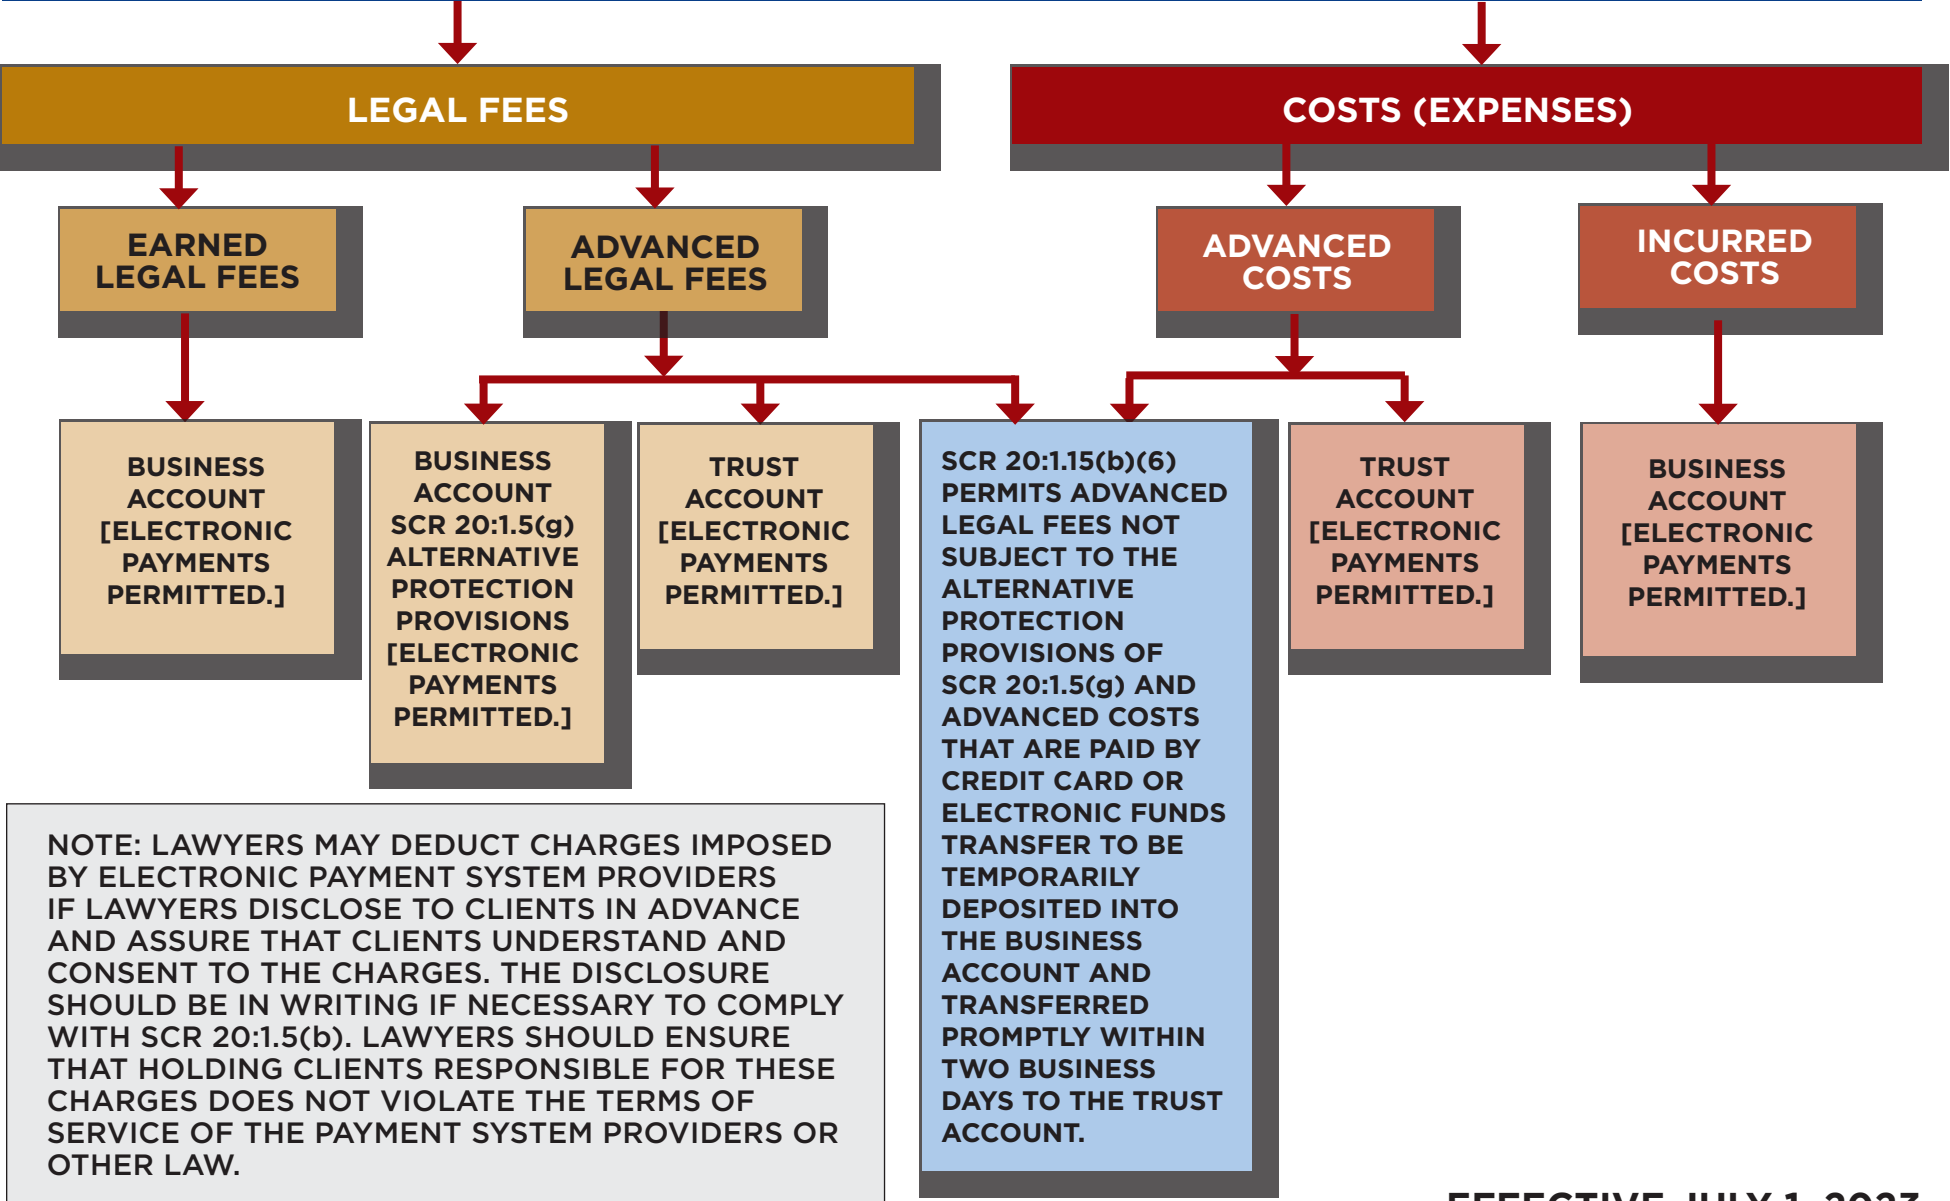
LEGAL FEES

COSTS (EXPENSES)

EARNED LEGAL FEES

ADVANCED LEGAL FEES

ADVANCED COSTS

INCURRED COSTS

BUSINESS ACCOUNT [ELECTRONIC PAYMENTS PERMITTED.]

BUSINESS ACCOUNT SCR 20:1.5(g) ALTERNATIVE PROTECTION PROVISIONS [ELECTRONIC PAYMENTS PERMITTED.]

TRUST ACCOUNT [ELECTRONIC PAYMENTS PERMITTED.]

SCR 20:1.15(b)(6) PERMITS ADVANCED LEGAL FEES NOT SUBJECT TO THE ALTERNATIVE PROTECTION PROVISIONS OF SCR 20:1.5(g) AND ADVANCED COSTS THAT ARE PAID BY CREDIT CARD OR ELECTRONIC FUNDS TRANSFER TO BE TEMPORARILY DEPOSITED INTO THE BUSINESS ACCOUNT AND TRANSFERRED PROMPTLY WITHIN TWO BUSINESS DAYS TO THE TRUST ACCOUNT.

TRUST ACCOUNT [ELECTRONIC PAYMENTS PERMITTED.]

BUSINESS ACCOUNT [ELECTRONIC PAYMENTS PERMITTED.]

NOTE: LAWYERS MAY DEDUCT CHARGES IMPOSED BY ELECTRONIC PAYMENT SYSTEM PROVIDERS IF LAWYERS DISCLOSE TO CLIENTS IN ADVANCE AND ASSURE THAT CLIENTS UNDERSTAND AND CONSENT TO THE CHARGES. THE DISCLOSURE SHOULD BE IN WRITING IF NECESSARY TO COMPLY WITH SCR 20:1.5(b). LAWYERS SHOULD ENSURE THAT HOLDING CLIENTS RESPONSIBLE FOR THESE CHARGES DOES NOT VIOLATE THE TERMS OF SERVICE OF THE PAYMENT SYSTEM PROVIDERS OR OTHER LAW.

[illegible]